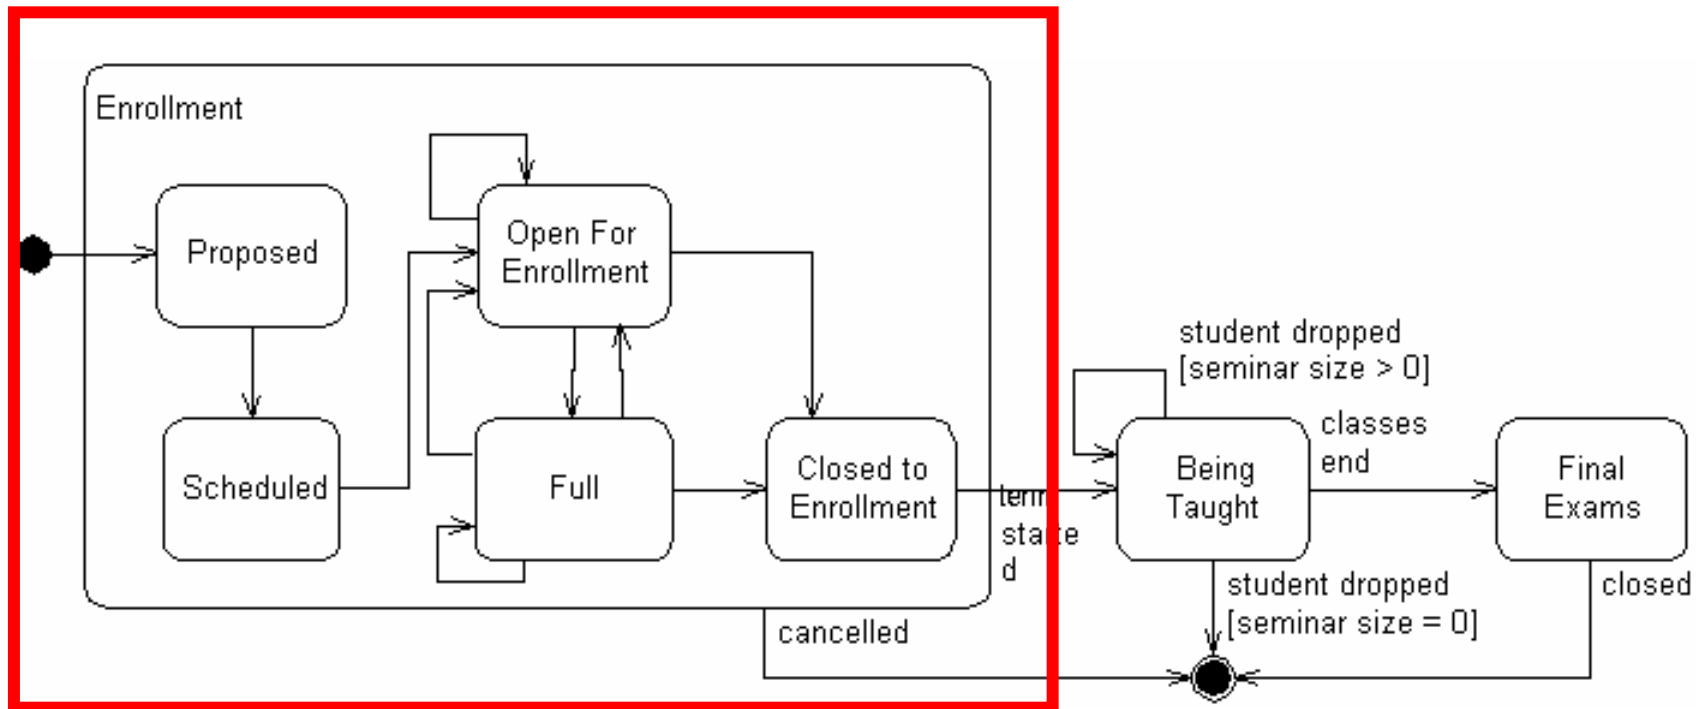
Enrollment

Proposed

Scheduled

Open For Enrollment

Full

Closed to Enrollment

term started

cancelled

student dropped [seminar size > 0]

Being Taught

classes end

Final Exams

student dropped [seminar size = 0]

closed